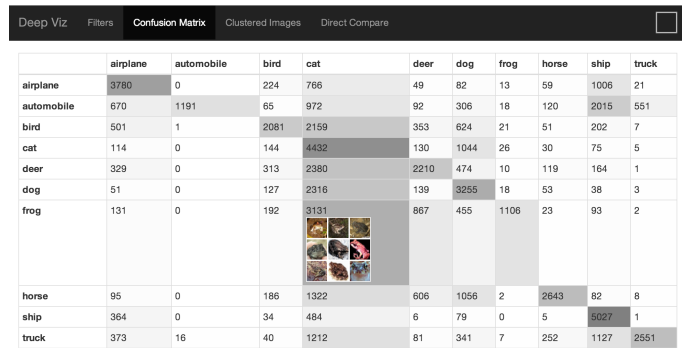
Deep Viz Filters Confusion Matrix Clustered Images Direct Compare

| | airplane | automobile | bird | cat | deer | dog | frog | horse | ship | truck |
|---|---|---|---|---|---|---|---|---|---|---|
| airplane | 3780 | 0 | 224 | 766 | 49 | 82 | 13 | 59 | 1006 | 21 |
| automobile | 670 | 1191 | 65 | 972 | 92 | 306 | 18 | 120 | 2015 | 551 |
| bird | 501 | 1 | 2081 | 2159 | 353 | 624 | 21 | 51 | 202 | 7 |
| cat | 114 | 0 | 144 | 4432 | 130 | 1044 | 26 | 30 | 75 | 5 |
| deer | 329 | 0 | 313 | 2380 | 2210 | 474 | 10 | 119 | 164 | 1 |
| dog | 51 | 0 | 127 | 2316 | 139 | 3255 | 18 | 53 | 38 | 3 |
| frog | 131 | 0 | 192 | 3131 | 867 | 455 | 1106 | 23 | 93 | 2 |
| horse | 95 | 0 | 186 | 1322 | 606 | 1056 | 2 | 2643 | 82 | 8 |
| ship | 364 | 0 | 34 | 484 | 6 | 79 | 0 | 5 | 5027 | 1 |
| truck | 373 | 16 | 40 | 1212 | 81 | 341 | 7 | 252 | 1127 | 2551 |